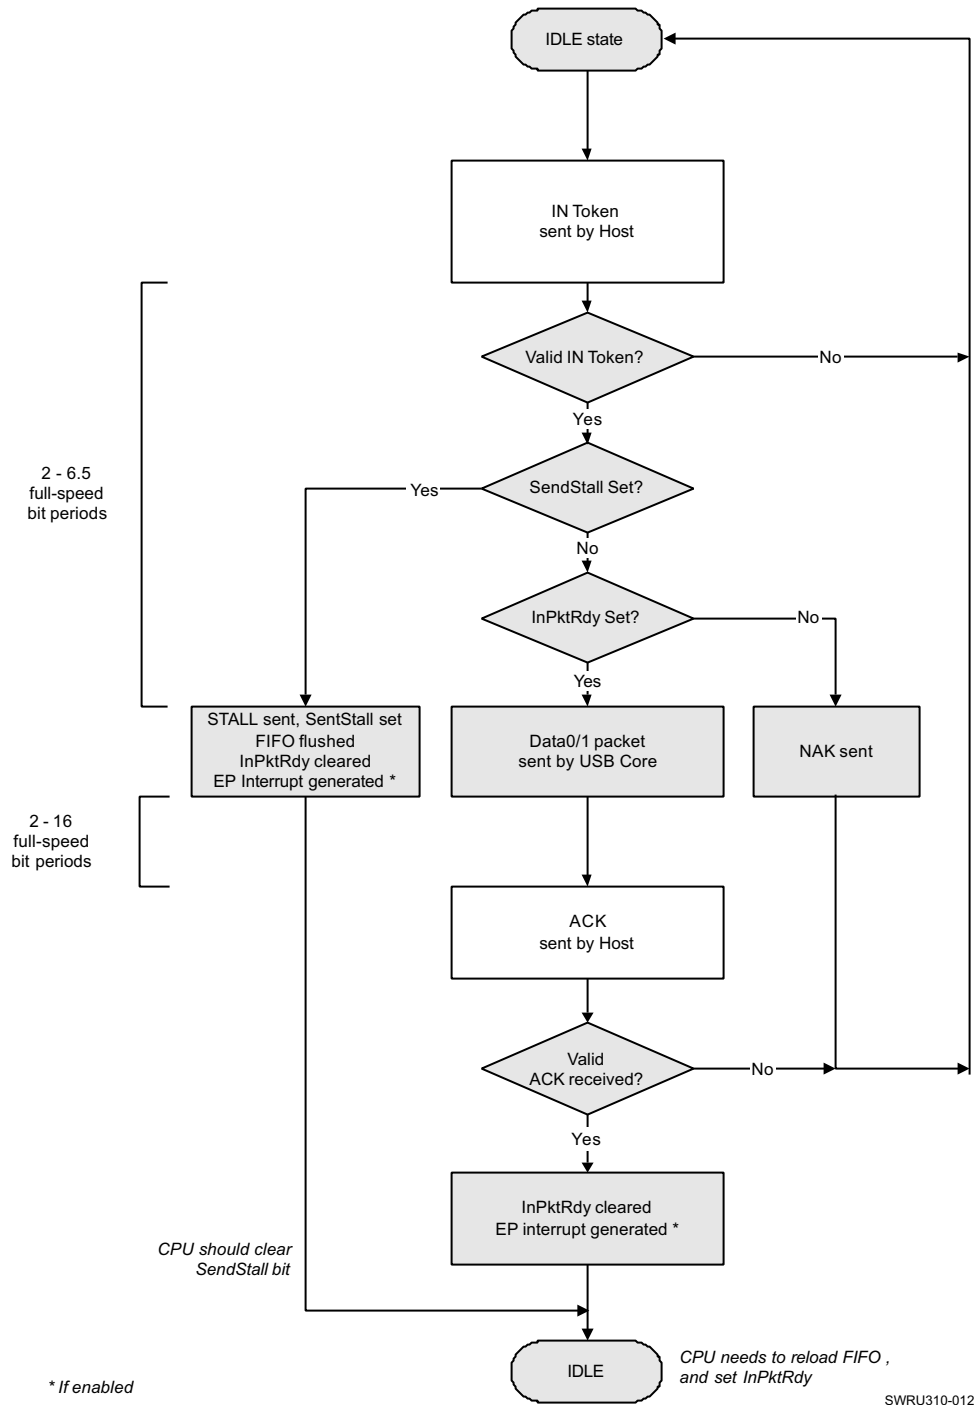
IDLE state

IN Token sent by Host

2 - 6.5 full-speed bit periods

Valid IN Token?

No

Yes

SendStall Set?

Yes

No

InPktRdy Set?

No

Yes

STALL sent, SentStall set
FIFO flushed
InPktRdy cleared
EP Interrupt generated *

Data0/1 packet sent by USB Core

NAK sent

2 - 16 full-speed bit periods

ACK sent by Host

Valid ACK received?

No

Yes

InPktRdy cleared
EP interrupt generated *

CPU should clear SendStall bit

IDLE

CPU needs to reload FIFO , and set InPktRdy

* If enabled

SWRU310-012